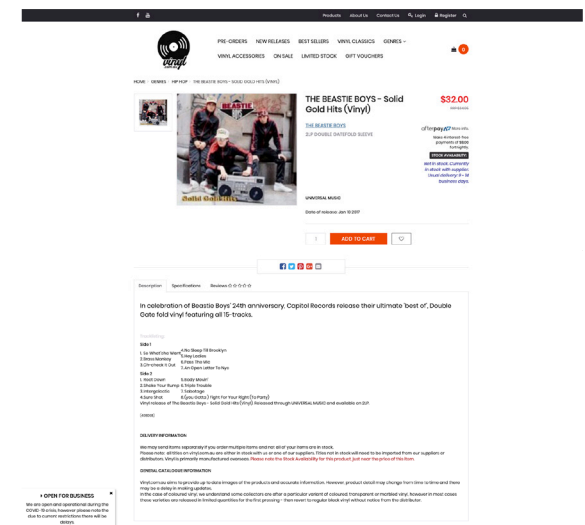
Products About Us Contact Us Login Register

vinyl

PRE-ORDERS NEW RELEASES BEST SELLERS VINYL CLASSICS GENRES
VINYL ACCESSORIES ON SALE LIMITED STOCK GIFT VOUCHERS

0

HOME / GENRES / HIP HOP / THE BEASTIE BOYS - SOLID GOLD HITS (VINYL)

THE BEASTIE BOYS - Solid Gold Hits (Vinyl)

$32.00

THE BEASTIE BOYS
2LP DOUBLE GATEFOLD SLEEVE

afterpay More info
Make 4 interest free payments of $8.00 fortnightly
STOCK AVAILABILITY
We're in stock. Currently in stock with supplier. Usual delivery 3 - 10 business days.

UNIVERSAL MUSIC

Date of release: Jan 10 2017

1 ADD TO CART

Description Specifications Reviews

In celebration of Beastie Boys' 24th anniversary, Capitol Records release their ultimate 'best of', Double Gate fold vinyl featuring all 15-tracks.

Tracklisting

Side 1
1. So What'cha Want
2.Brass Monkey
3.Ch-check It Out
4.No Sleep Till Brooklyn
5.Hey Ladies
6.Pass The Mic
7.An Open Letter To Nyc
Side 2
1. Root Down
2.Shake Your Rump
3.Intergalactic
4.Sure Shot
5.Body Movin'
6.Triple Trouble
7.Sabotage
8.(you Gotta) Fight For Your Right (to Party)
Vinyl release of The Beastie Boys - Solid Gold Hits (Vinyl) Released through UNIVERSAL MUSIC and available on 2LP

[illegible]

DELIVERY INFORMATION:

We may send items separately if you order multiple items and not all of your items are in stock.
Please note: all titles on vinyl.com.au are either in stock with us or one of our suppliers. Titles not in stock will need to be imported from our suppliers or distributors. Vinyl is primarily manufactured overseas. Please note the Stock Availability for this product just near the price of this item.

GENERAL CATALOGUE INFORMATION

Vinyl.com.au aims to provide up to date images of the products and accurate information. However, product detail may change from time to time and there may be a delay in making updates.
In the case of coloured vinyl, we understand some collectors are after a particular variant of coloured, transparent or marbled vinyl, however in most cases these varieties are released in limited quantities for the first pressing - then revert to regular black vinyl without notice from the distributor.

OPEN FOR BUSINESS
We are open and operational during the COVID-19 crisis, however please note the due to current restrictions there will be delays.